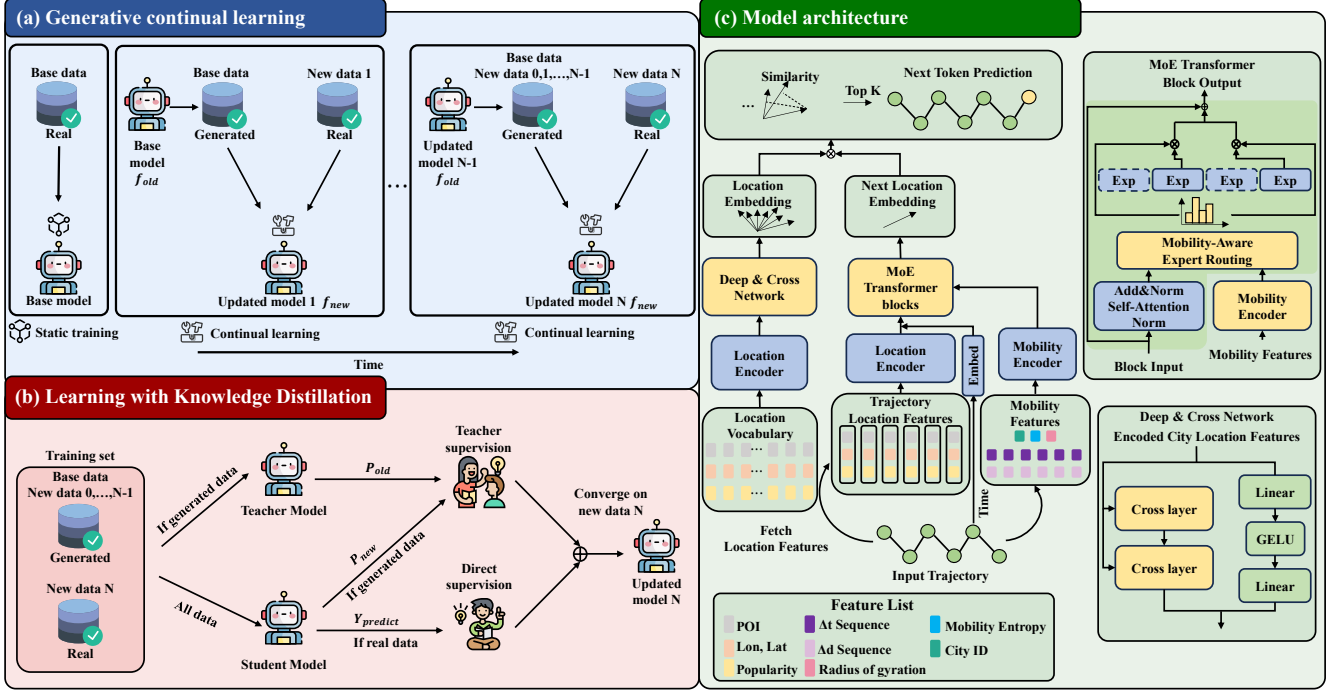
(a) Generative continual learning

Base data
Real
Base model

Base data
Generated
New data 1
Real
Base model $f_{old}$
Updated model 1 $f_{new}$

...

Base data
New data 0,1,…,N-1
Generated
New data N
Real
Updated model N-1 $f_{old}$
Updated model N $f_{new}$

Static training
Continual learning
Continual learning
Time

(b) Learning with Knowledge Distillation

Training set
Base data
New data 0,…,N-1
Generated
New data N
Real

If generated data
All data
Teacher Model
Student Model
$P_{old}$
Teacher supervision
$P_{new}$
If generated data
Direct supervision
$Y_{predict}$
If real data
Converge on new data N
Updated model N

(c) Model architecture

Similarity
...
Top K
Next Token Prediction
Location Embedding
Next Location Embedding
Deep & Cross Network
MoE Transformer blocks
Location Encoder
Location Encoder
Embed
Mobility Encoder
Location Vocabulary
...
...
...
Trajectory Location Features
Mobility Features
Fetch Location Features
Time
Input Trajectory

Feature List
POI
Lon, Lat
Popularity
Δt Sequence
Δd Sequence
Radius of gyration
Mobility Entropy
City ID

MoE Transformer Block Output
Exp
Exp
Exp
Exp
Mobility-Aware Expert Routing
Add&Norm Self-Attention Norm
Mobility Encoder
Block Input
Mobility Features

Deep & Cross Network
Encoded City Location Features
Cross layer
Cross layer
Linear
GELU
Linear